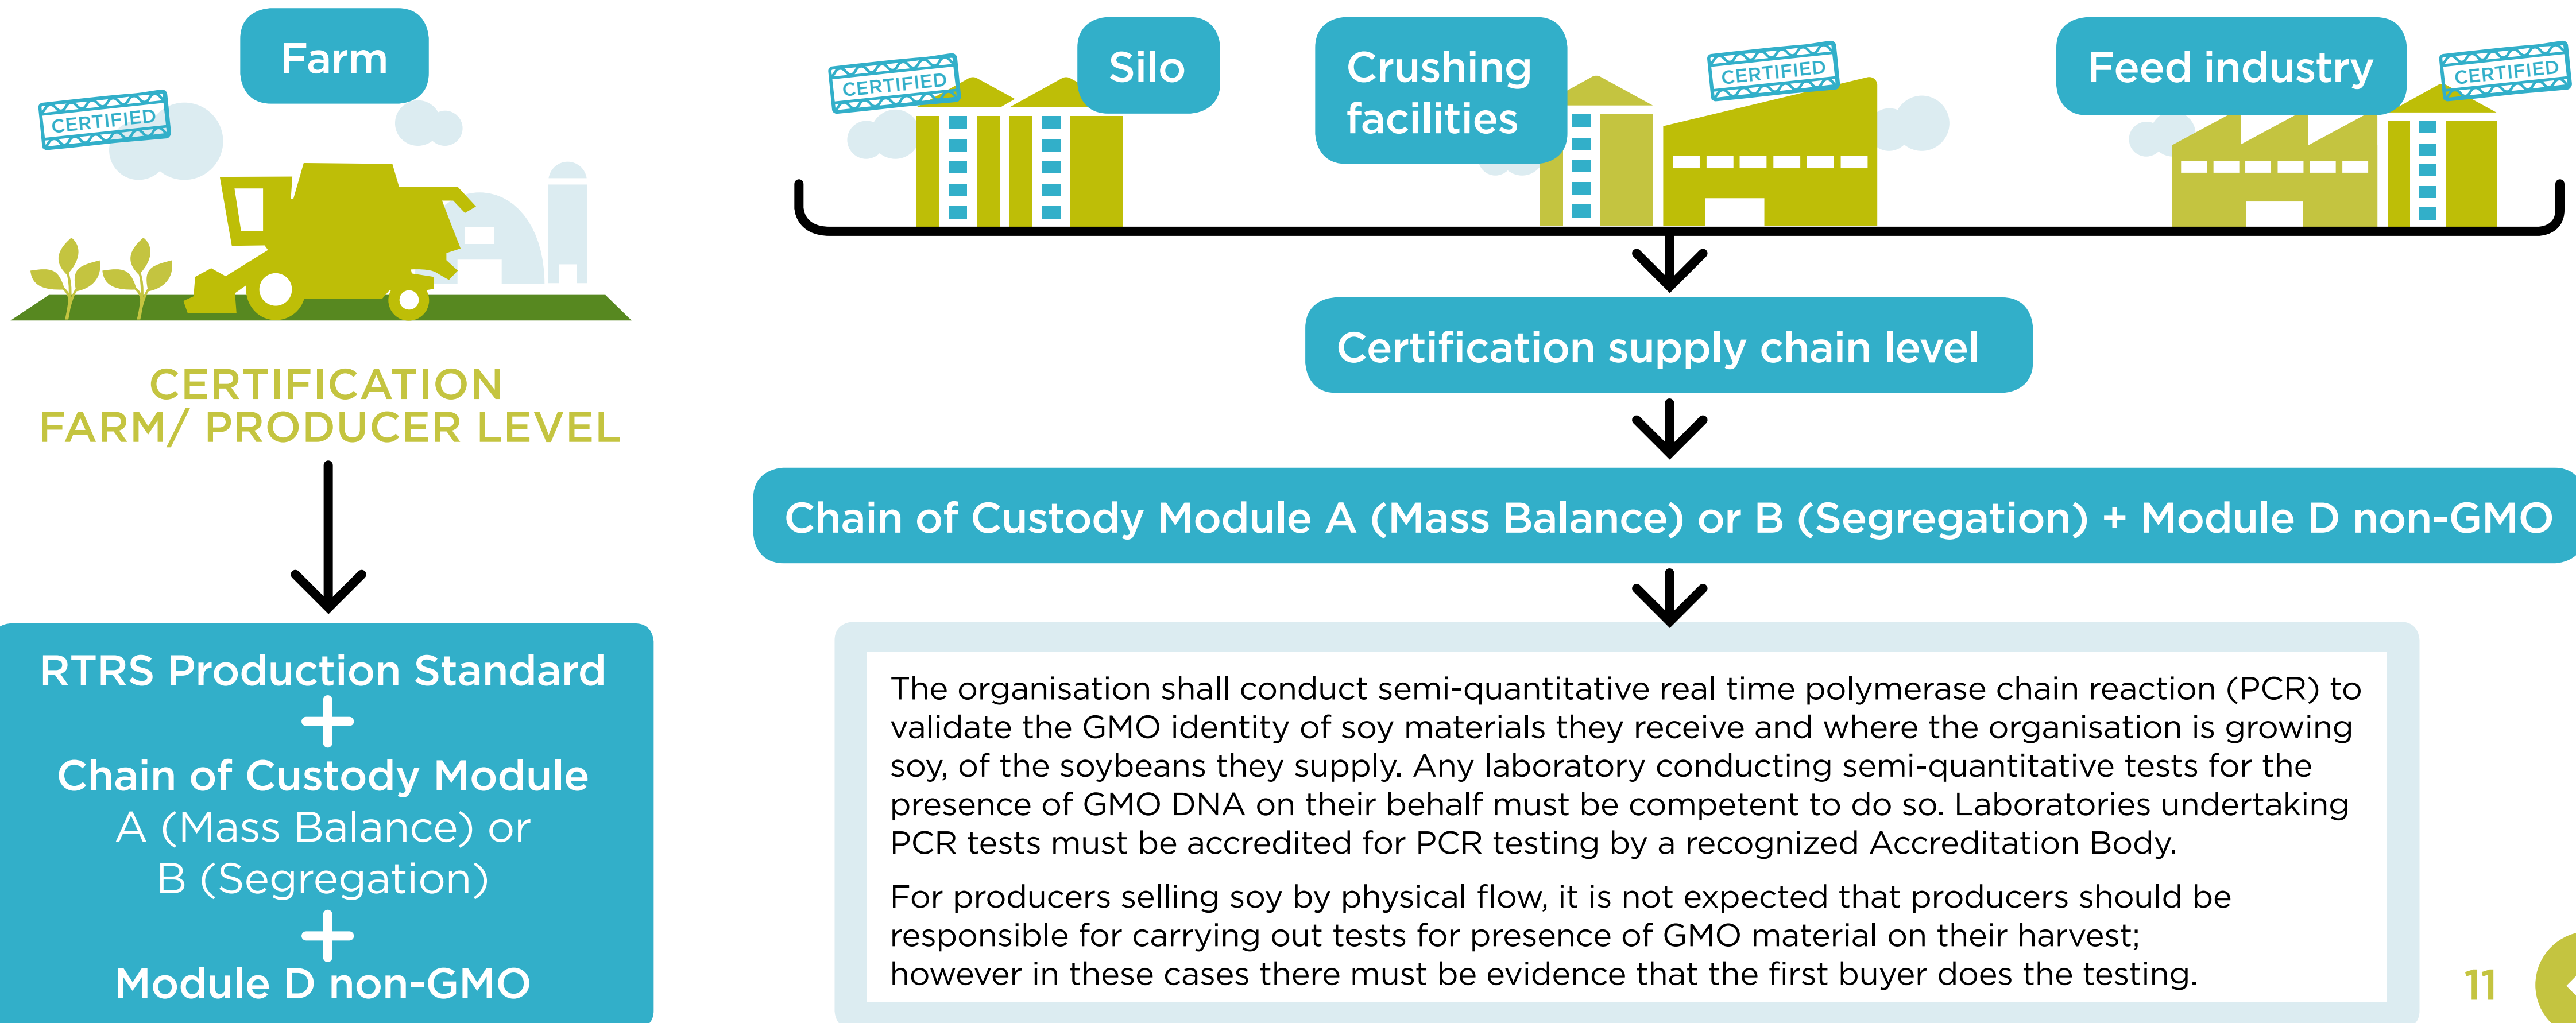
Farm

CERTIFIED

CERTIFICATION FARM/ PRODUCER LEVEL

RTRS Production Standard
+
Chain of Custody Module
A (Mass Balance) or
B (Segregation)
+
Module D non-GMO

CERTIFIED

Silo

Crushing facilities

CERTIFIED

Feed industry

CERTIFIED

Certification supply chain level

Chain of Custody Module A (Mass Balance) or B (Segregation) + Module D non-GMO

The organisation shall conduct semi-quantitative real time polymerase chain reaction (PCR) to validate the GMO identity of soy materials they receive and where the organisation is growing soy, of the soybeans they supply. Any laboratory conducting semi-quantitative tests for the presence of GMO DNA on their behalf must be competent to do so. Laboratories undertaking PCR tests must be accredited for PCR testing by a recognized Accreditation Body.

For producers selling soy by physical flow, it is not expected that producers should be responsible for carrying out tests for presence of GMO material on their harvest; however in these cases there must be evidence that the first buyer does the testing.

11